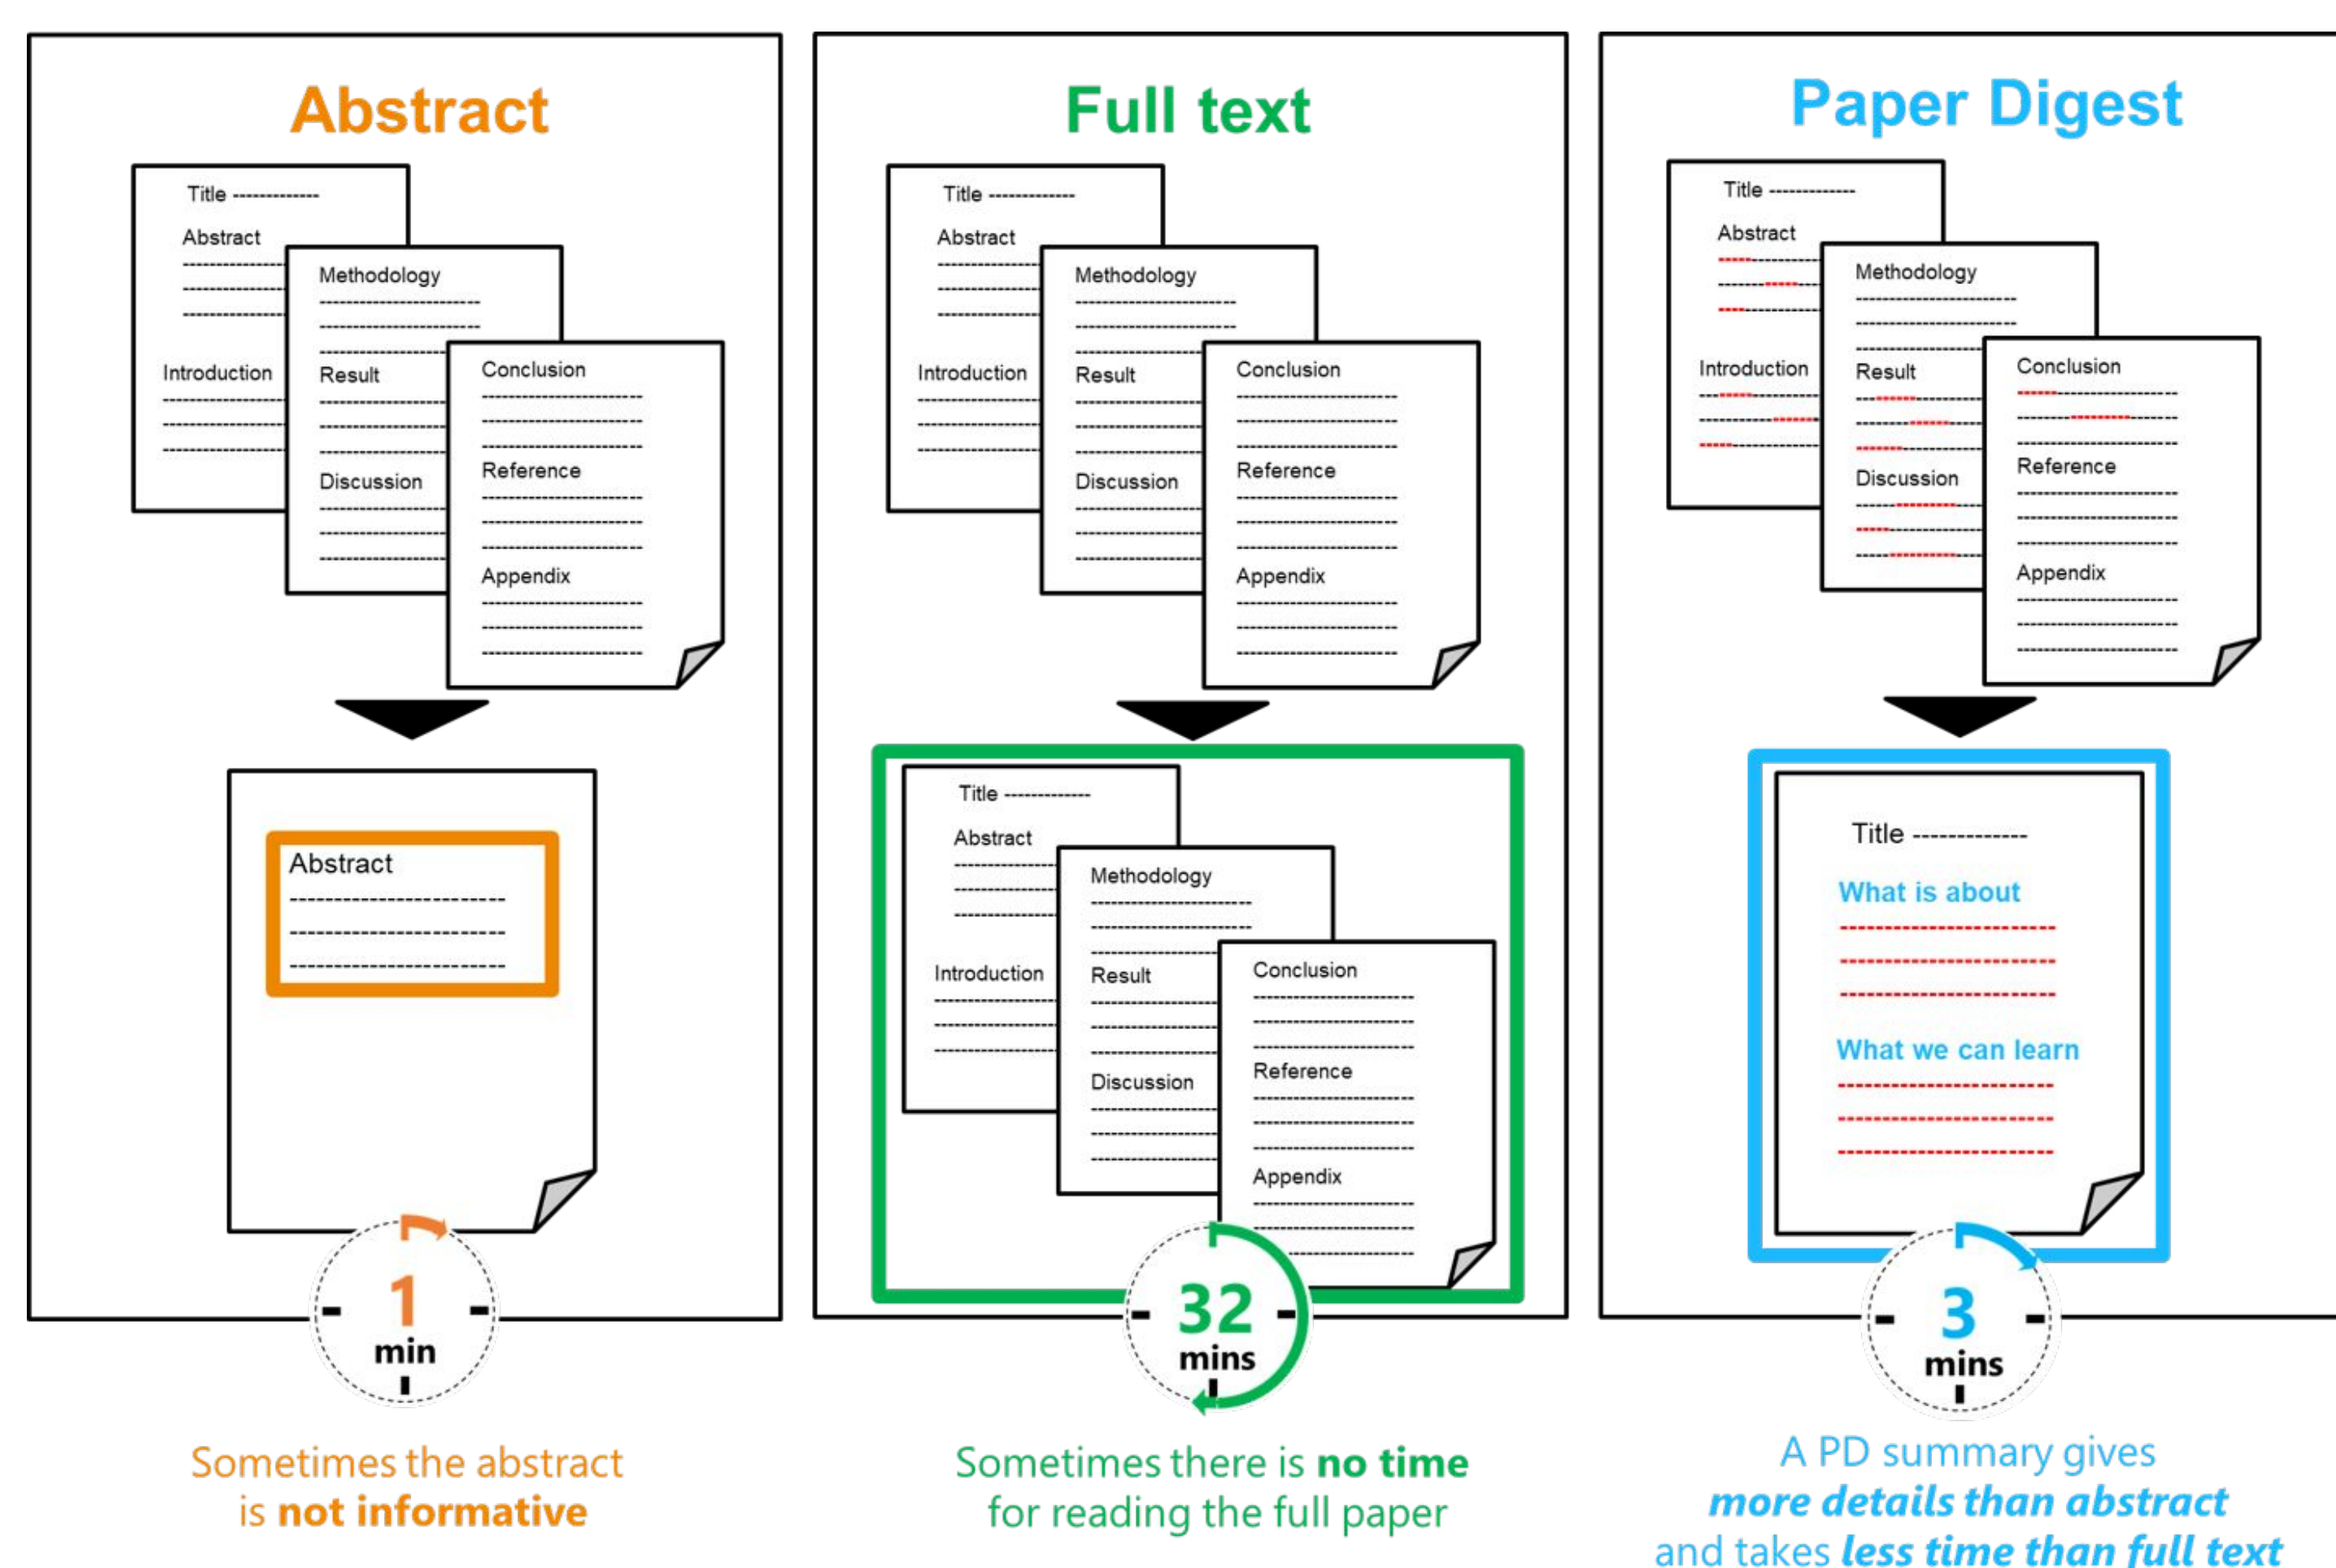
Abstract

Title ------------
Abstract
Introduction
Methodology
Result
Discussion
Conclusion
Reference
Appendix

Abstract

1 min

Sometimes the abstract is **not informative**

Full text

Title ------------
Abstract
Introduction
Methodology
Result
Discussion
Conclusion
Reference
Appendix

Title ------------
Abstract
Introduction
Methodology
Result
Discussion
Conclusion
Reference
Appendix

32 mins

Sometimes there is **no time** for reading the full paper

Paper Digest

Title ------------
Abstract
Introduction
Methodology
Result
Discussion
Conclusion
Reference
Appendix

Title ------------
What is about
What we can learn

3 mins

A PD summary gives ***more details than abstract*** and takes ***less time than full text***